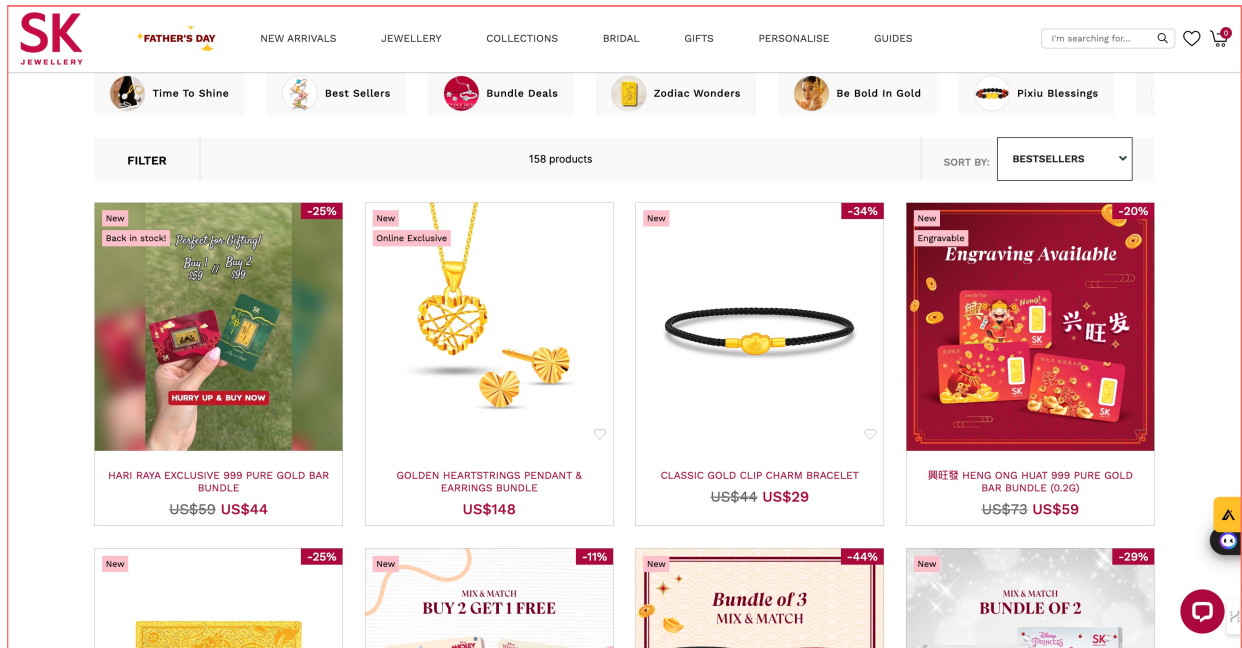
SK JEWELLERY

FATHER'S DAY NEW ARRIVALS JEWELLERY COLLECTIONS BRIDAL GIFTS PERSONALISE GUIDES

I'm searching for...

0

Time To Shine | Best Sellers | Bundle Deals | Zodiac Wonders | Be Bold In Gold | Pixiu Blessings

FILTER

158 products

SORT BY: BESTSELLERS

New
Back in stock!
-25%
Perfect for Gifting!
Buy 1 $59 // Buy 2 $99
HURRY UP & BUY NOW
HARI RAYA EXCLUSIVE 999 PURE GOLD BAR BUNDLE
~~US$59~~ US$44

New
Online Exclusive
GOLDEN HEARTSTRINGS PENDANT & EARRINGS BUNDLE
US$148

New
-34%
CLASSIC GOLD CLIP CHARM BRACELET
~~US$44~~ US$29

New
Engravable
-20%
Engraving Available
兴旺发
SK
興旺發 HENG ONG HUAT 999 PURE GOLD BAR BUNDLE (0.2G)
~~US$73~~ US$59

New
-25%

New
-11%
MIX & MATCH
BUY 2 GET 1 FREE

New
-44%
Bundle of 3
MIX & MATCH

New
-29%
MIX & MATCH
BUNDLE OF 2
SK